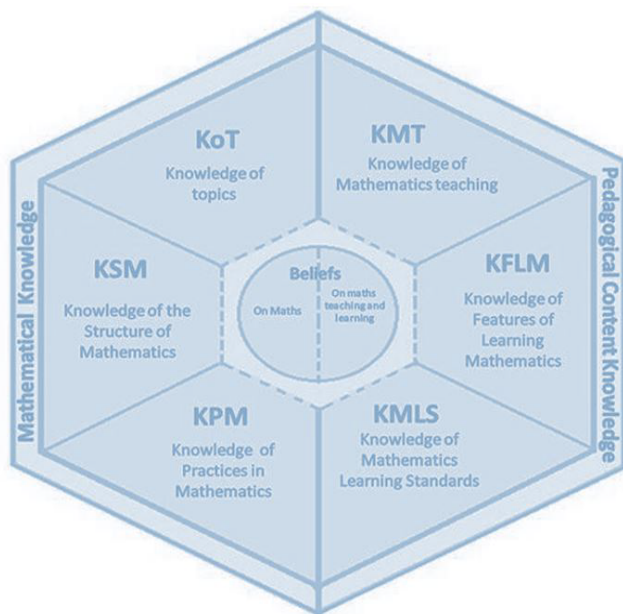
Mathematical Knowledge

KoT
Knowledge of topics

KSM
Knowledge of the Structure of Mathematics

KPM
Knowledge of Practices in Mathematics

Beliefs
On Maths
On maths teaching and learning

KMT
Knowledge of Mathematics teaching

KFLM
Knowledge of Features of Learning Mathematics

KMLS
Knowledge of Mathematics Learning Standards

Pedagogical Content Knowledge